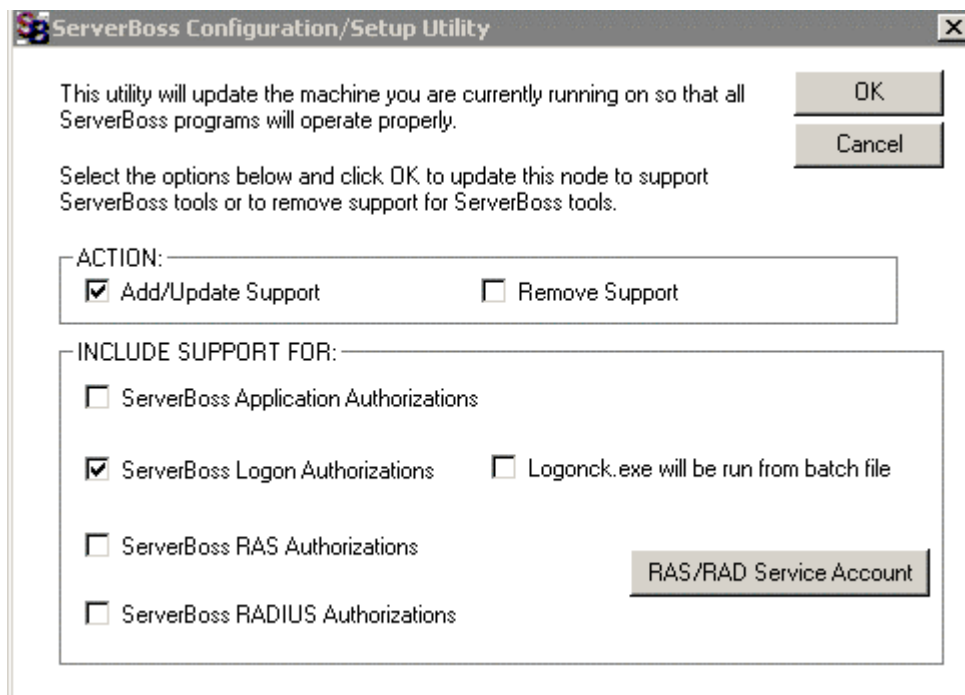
SB ServerBoss Configuration/Setup Utility

This utility will update the machine you are currently running on so that all ServerBoss programs will operate properly.

OK

Cancel

Select the options below and click OK to update this node to support ServerBoss tools or to remove support for ServerBoss tools.

ACTION:

☑ Add/Update Support

☐ Remove Support

INCLUDE SUPPORT FOR:

☐ ServerBoss Application Authorizations

☑ ServerBoss Logon Authorizations

☐ Logonck.exe will be run from batch file

☐ ServerBoss RAS Authorizations

RAS/RAD Service Account

☐ ServerBoss RADIUS Authorizations